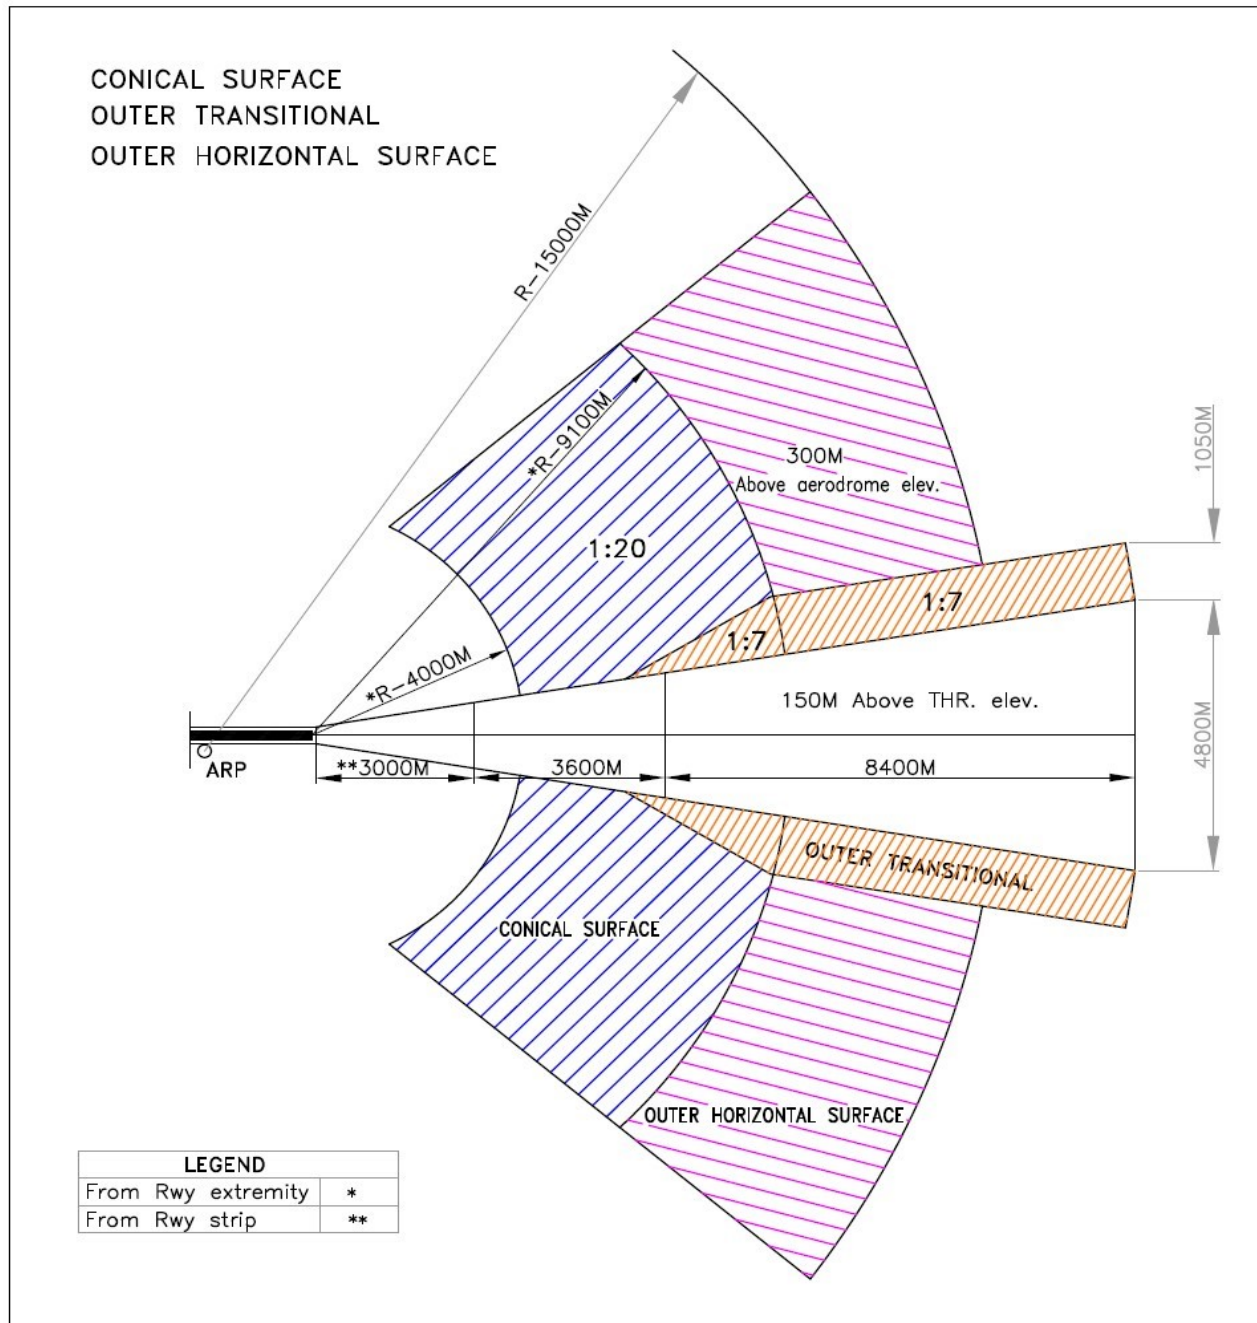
CONICAL SURFACE
OUTER TRANSITIONAL
OUTER HORIZONTAL SURFACE

R-15000M

*R-9100M

300M
Above aerodrome elev.

1050M

1:20

1:7

1:7

*R-4000M

150M Above THR. elev.

4800M

ARP

**3000M

3600M

8400M

OUTER TRANSITIONAL

CONICAL SURFACE

OUTER HORIZONTAL SURFACE

| LEGEND | |
|---|---|
| From Rwy extremity | * |
| From Rwy strip | ** |